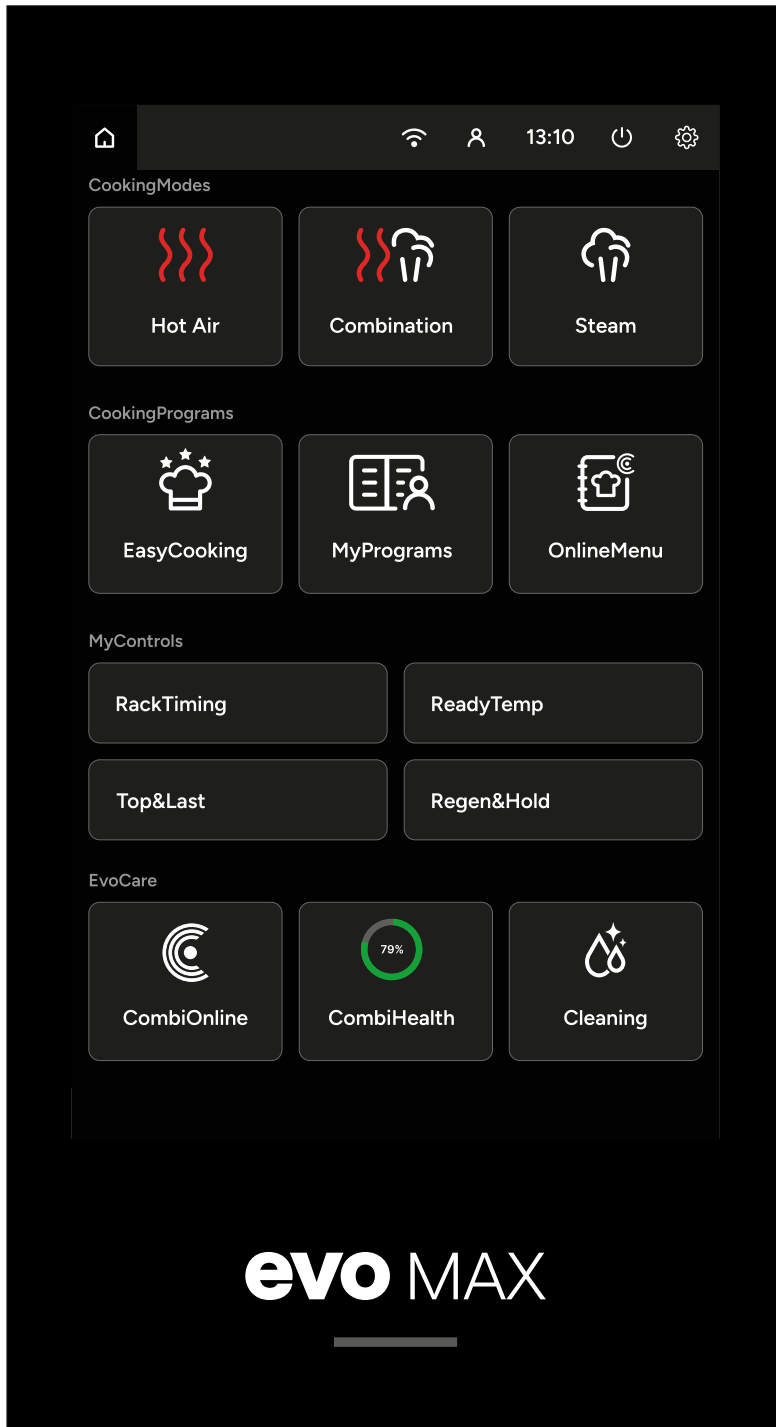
13:10

CookingModes

Hot Air

Combination

Steam

CookingPrograms

EasyCooking

MyPrograms

OnlineMenu

MyControls

RackTiming

ReadyTemp

Top&Last

Regen&Hold

EvoCare

CombiOnline

79%

CombiHealth

Cleaning

evo MAX